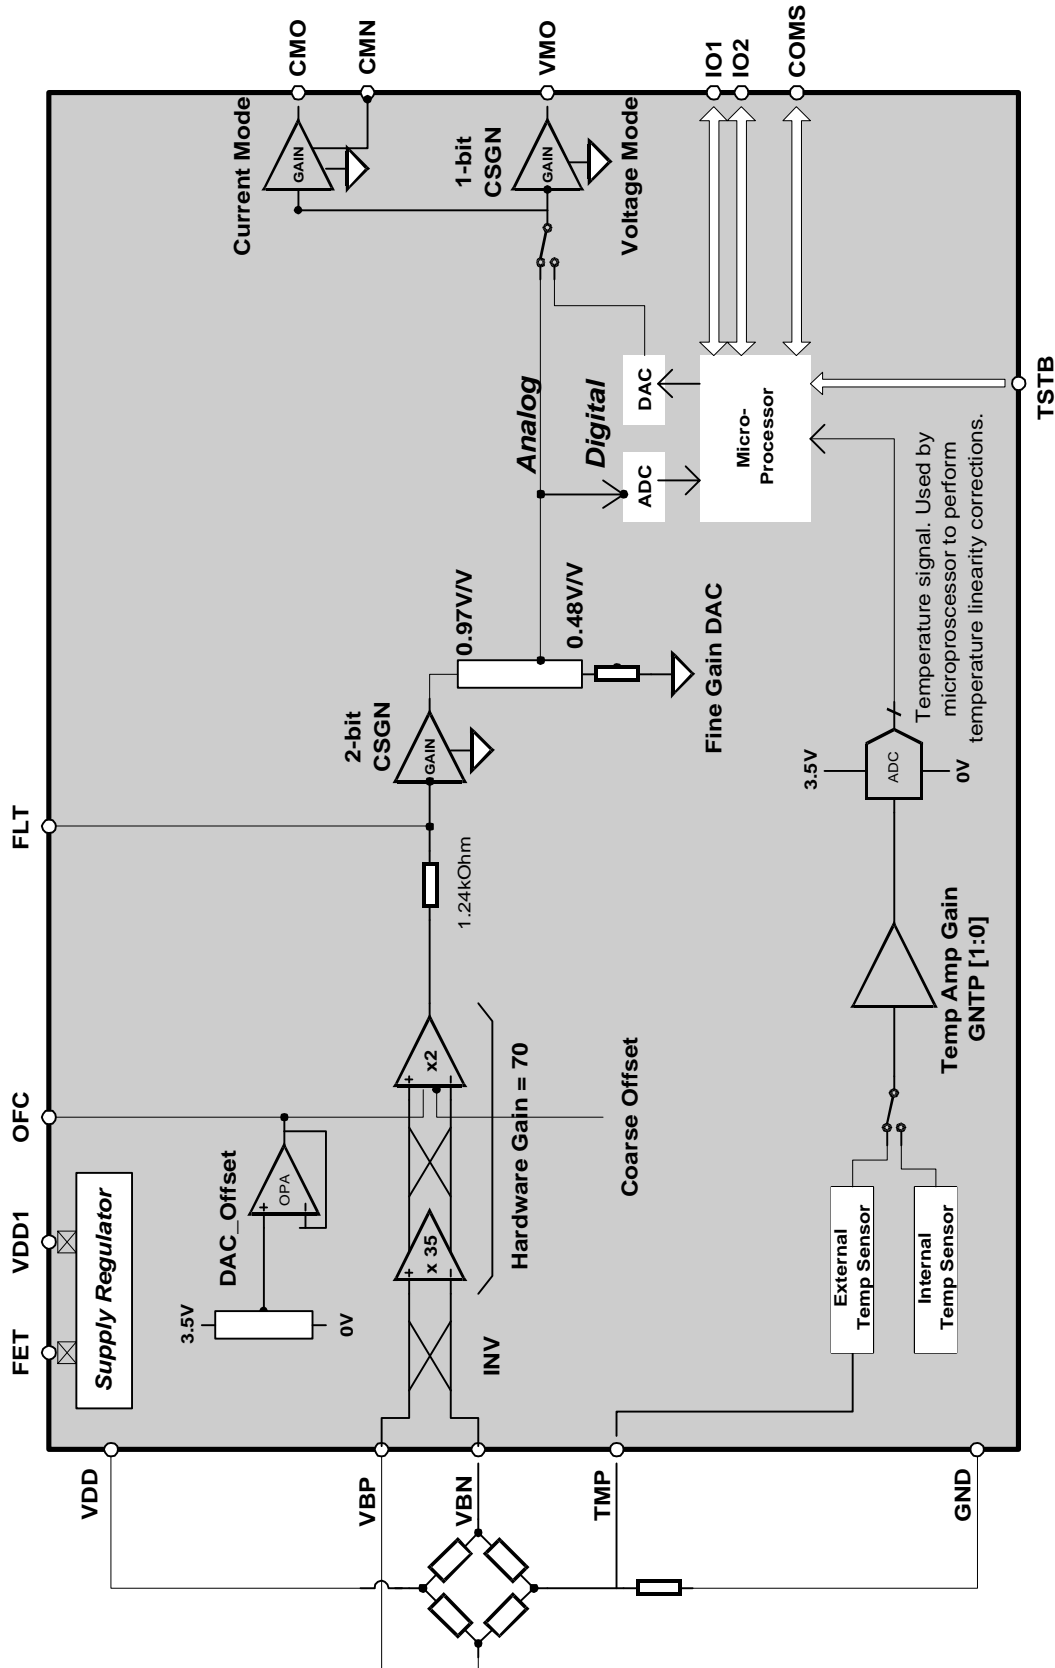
CMO
CMN
VMO
IO1
IO2
COMS
Current Mode
GAIN
1-bit CSGN
GAIN
Voltage Mode
DAC
TSTB
Micro-Processor
Analog
Digital
ADC
Temperature signal. Used by microprocessor to perform temperature linearity corrections.
0.97V/V
0.48V/V
Fine Gain DAC
2-bit CSGN
GAIN
3.5V
ADC
0V
FLT
1.24kOhm
Temp Amp Gain GNTP [1:0]
x2
Hardware Gain = 70
Coarse Offset
OFC
DAC_Offset
OPA
x 35
VDD1
Supply Regulator
3.5V
0V
FET
INV
External Temp Sensor
Internal Temp Sensor
VDD
VBP
VBN
TMP
GND